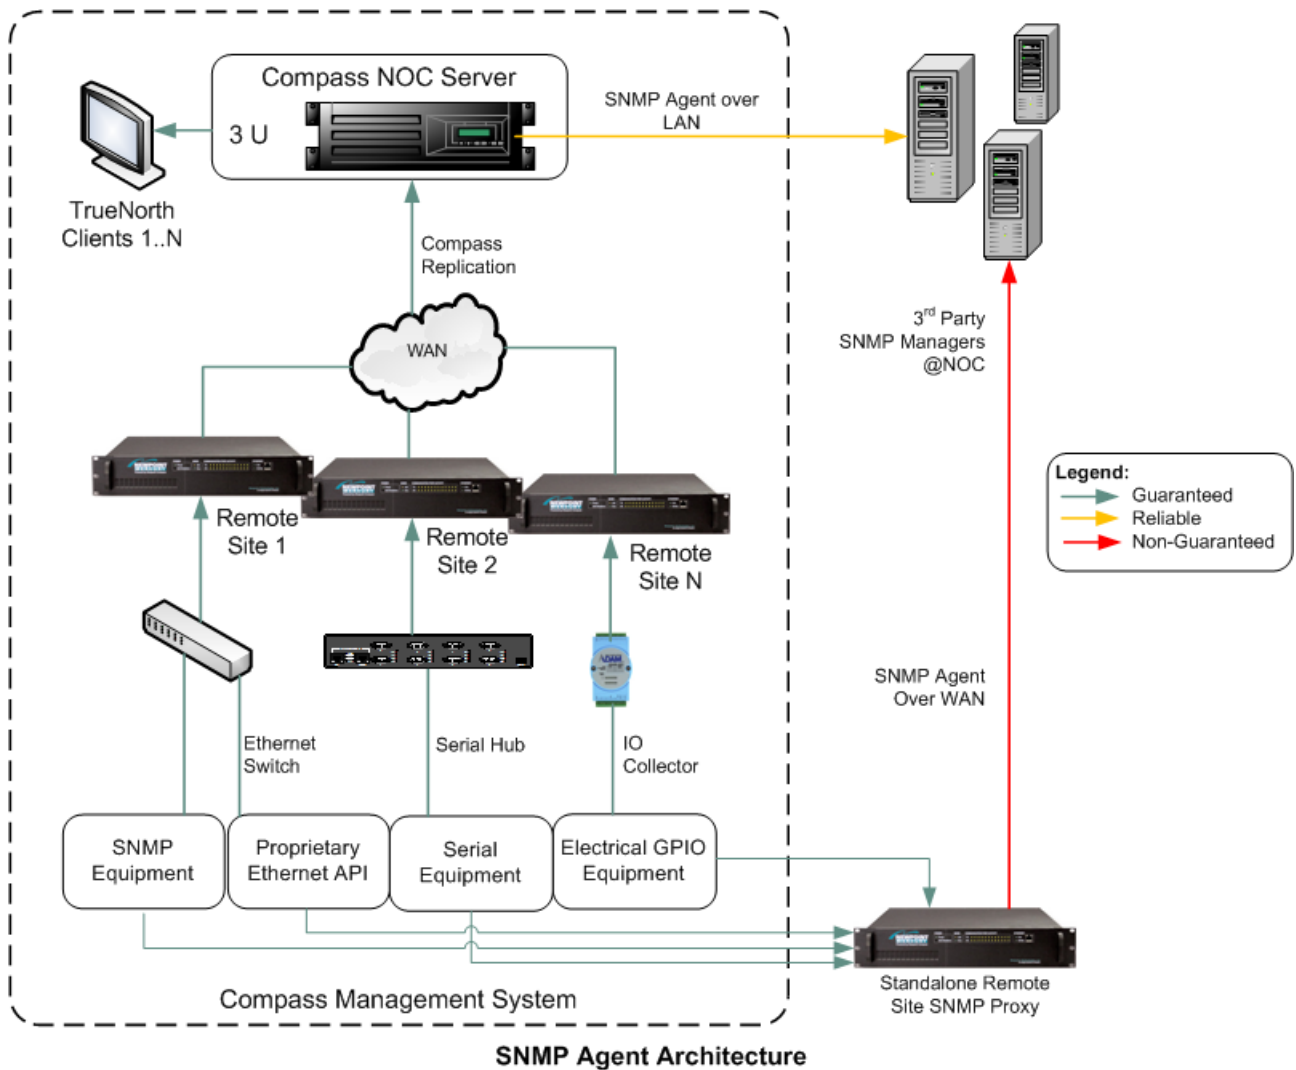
Compass NOC Server

3 U

SNMP Agent over LAN

TrueNorth Clients 1..N

Compass Replication

WAN

$3^{rd}$ Party SNMP Managers @NOC

Remote Site 1

Remote Site 2

Remote Site N

Legend:
Guaranteed
Reliable
Non-Guaranteed

SNMP Agent Over WAN

Ethernet Switch

Serial Hub

IO Collector

SNMP Equipment

Proprietary Ethernet API

Serial Equipment

Electrical GPIO Equipment

Compass Management System

Standalone Remote Site SNMP Proxy

SNMP Agent Architecture